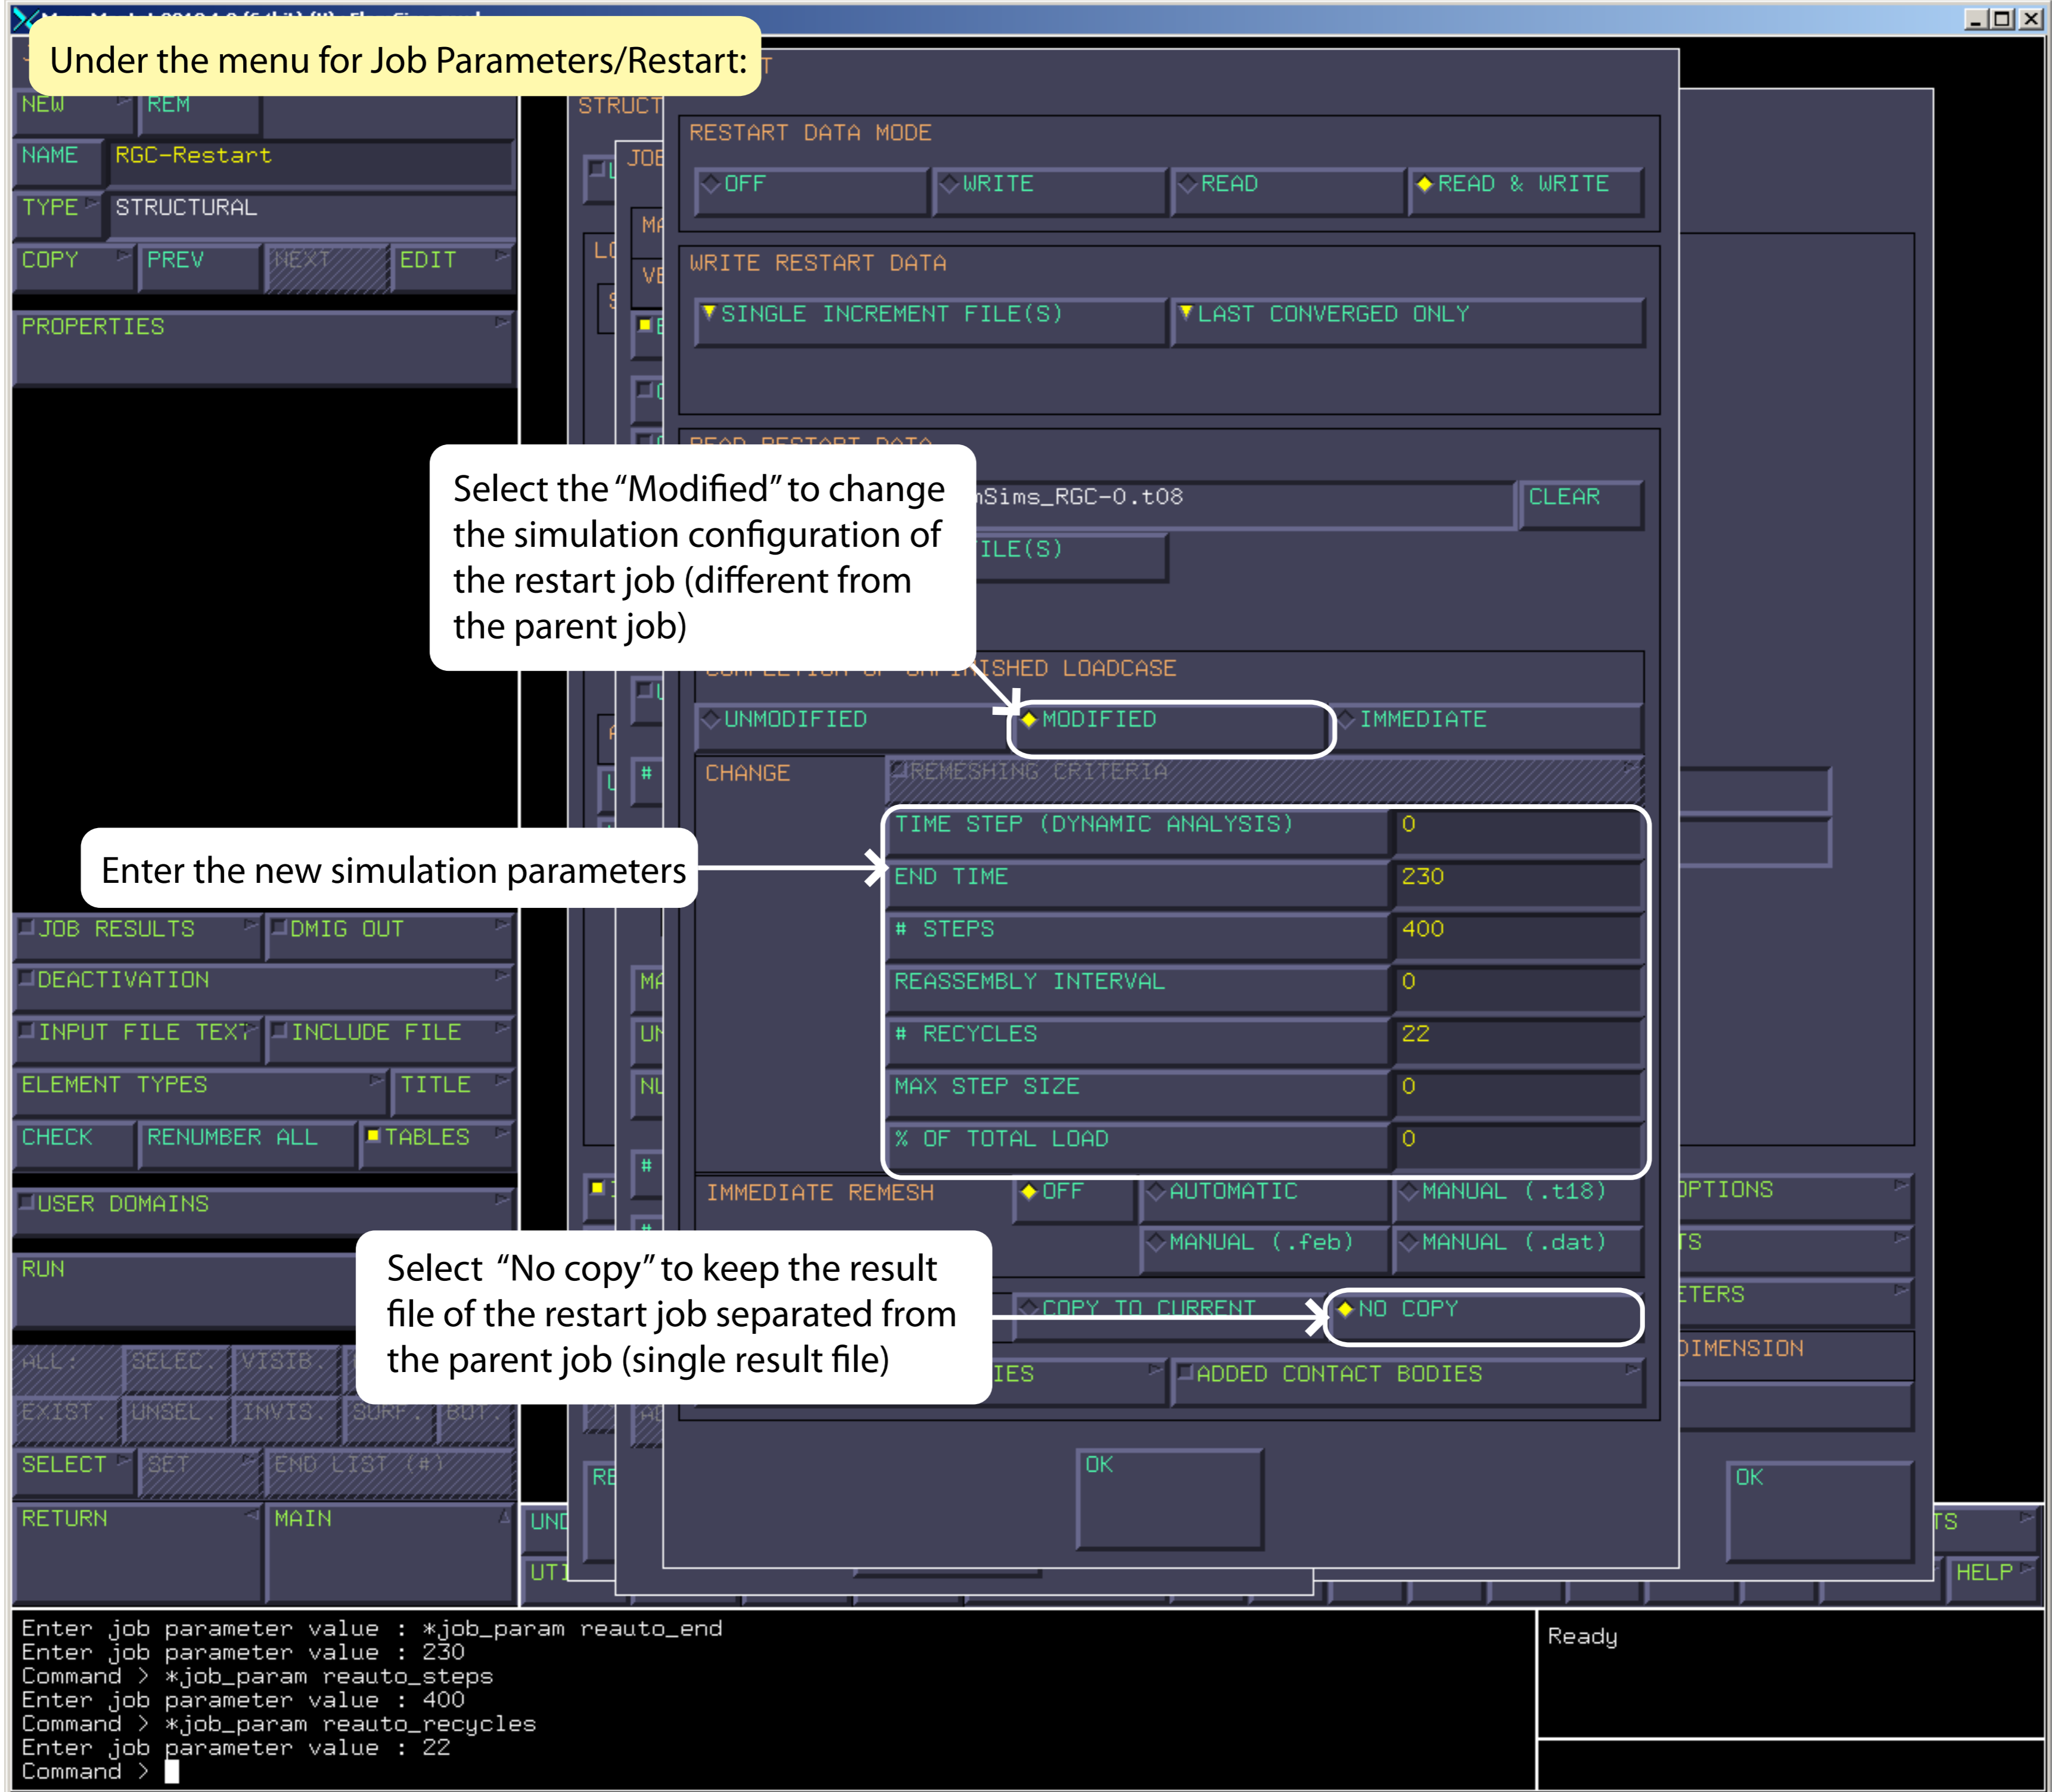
Under the menu for Job Parameters/Restart:

NEW
REM
NAME RGC-Restart
TYPE STRUCTURAL
COPY
PREV
NEXT
EDIT
PROPERTIES

STRUCT
JOB

RESTART DATA MODE
OFF
WRITE
READ
READ & WRITE

WRITE RESTART DATA
SINGLE INCREMENT FILE(S)
LAST CONVERGED ONLY

READ RESTART DATA
mSims_RGC-0.t08
CLEAR
ILE(S)

Select the "Modified" to change the simulation configuration of the restart job (different from the parent job)

COMPLETION OF UNFINISHED LOADCASE
UNMODIFIED
MODIFIED
IMMEDIATE
CHANGE
REMESHING CRITERIA

Enter the new simulation parameters

| TIME STEP (DYNAMIC ANALYSIS) | 0 |
|---|---|
| END TIME | 230 |
| # STEPS | 400 |
| REASSEMBLY INTERVAL | 0 |
| # RECYCLES | 22 |
| MAX STEP SIZE | 0 |
| % OF TOTAL LOAD | 0 |

IMMEDIATE REMESH
OFF
AUTOMATIC
MANUAL (.t18)
MANUAL (.feb)
MANUAL (.dat)

Select "No copy" to keep the result file of the restart job separated from the parent job (single result file)

COPY TO CURRENT
NO COPY
IES
ADDED CONTACT BODIES
OK

OPTIONS
TS
ETERS
DIMENSION
OK

JOB RESULTS
DMIG OUT
DEACTIVATION
INPUT FILE TEXT
INCLUDE FILE
ELEMENT TYPES
TITLE
CHECK
RENUMBER ALL
TABLES
USER DOMAINS
RUN
ALL
SELEC.
VISIB.
EXIST.
UNSEL.
INVIS.
SURF.
BOT.
SELECT
SET
END LIST (#)
RETURN
MAIN
UND
UTI
TS
HELP

Enter job parameter value : *job_param reauto_end
Enter job parameter value : 230
Command > *job_param reauto_steps
Enter job parameter value : 400
Command > *job_param reauto_recycles
Enter job parameter value : 22
Command >

Ready